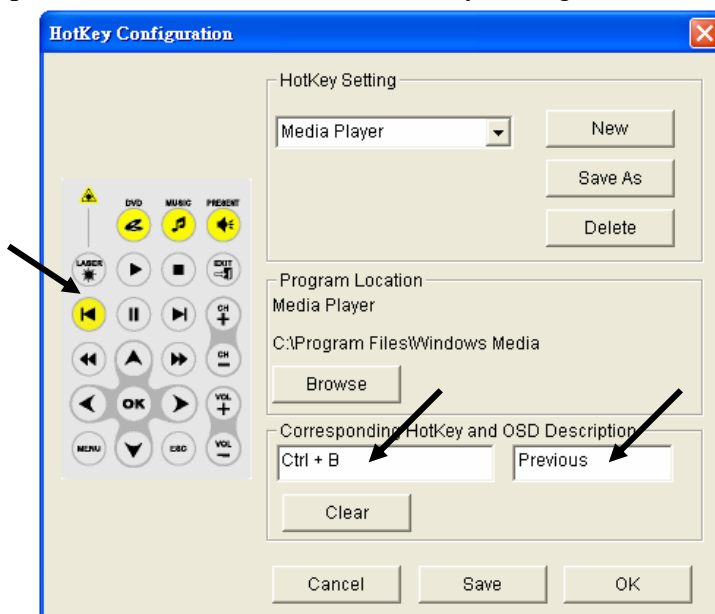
HotKey Configuration

DVD
MUSIC
PRESENT
LASER
EXIT
CH
+
CH
−
OK
VOL
+
MENU
ESC
VOL
−

HotKey Setting
Media Player
New
Save As
Delete

Program Location
Media Player
C:\Program Files\Windows Media
Browse

Corresponding HotKey and OSD Description
Ctrl + B
Previous
Clear

Cancel
Save
OK